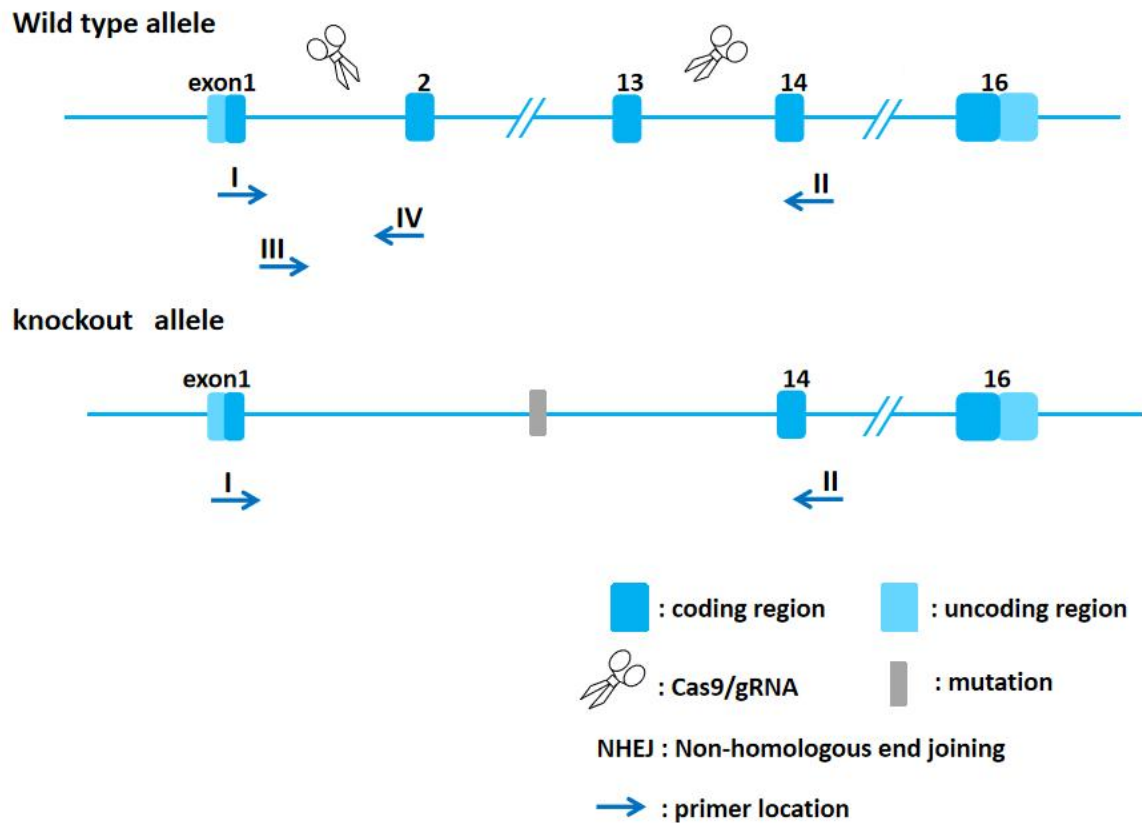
Wild type allele

exon1

2

13

14

16

I

II

IV

III

knockout allele

exon1

14

16

I

II

: coding region

: uncoding region

: Cas9/gRNA

: mutation

NHEJ : Non-homologous end joining

: primer location